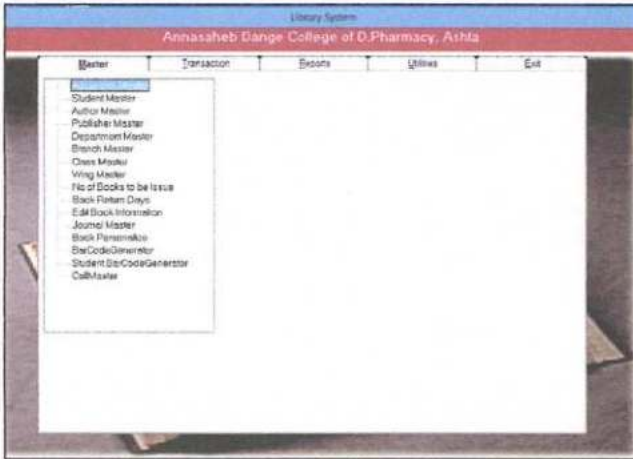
Library System

Annasaheb Dange College of D.Pharmacy, Ashta

Master
Transaction
Reports
Utilities
Exit

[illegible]
Student Master
Author Master
Publisher Master
Department Master
Branch Master
Class Master
Wing Master
No of Books to be Issue
Book Return Days
Edit Book Information
Journal Master
Book Personalize
BarCodeGenerator
Student BarCodeGenerator
CellMaster